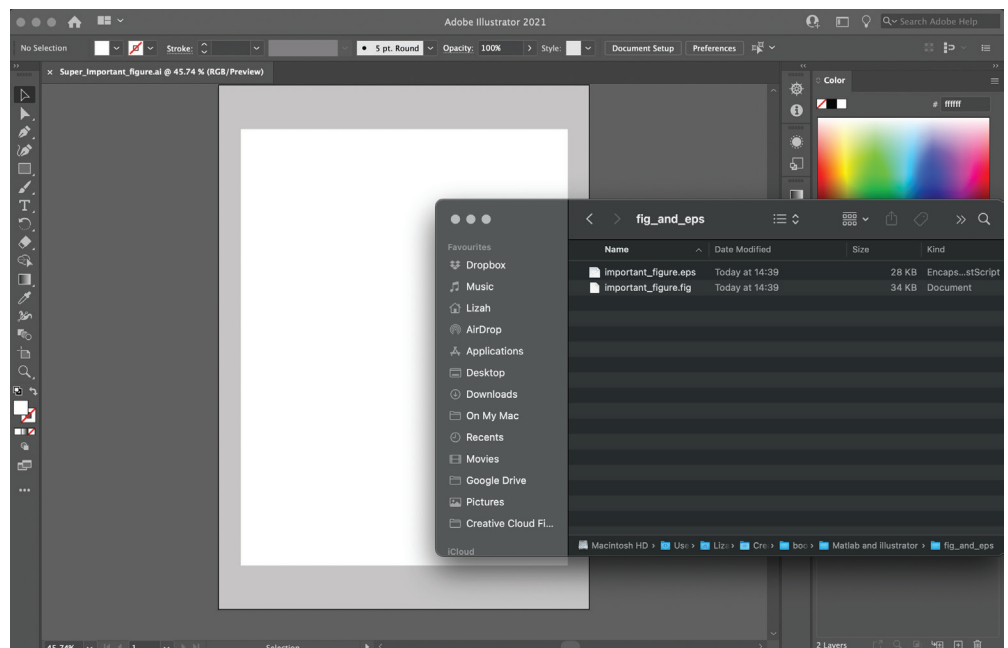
Adobe Illustrator 2021

Search Adobe Help

No Selection

Stroke:

5 pt. Round

Opacity: 100%

Style:

Document Setup

Preferences

× Super_Important_figure.ai @ 45.74 % (RGB/Preview)

Color

# ffffff

fig_and_eps

Favourites

Dropbox

Music

Lizah

AirDrop

Applications

Desktop

Downloads

On My Mac

Recents

Movies

Google Drive

Pictures

Creative Cloud Fi...

iCloud

| Name | Date Modified | Size | Kind |
|---|---|---|---|
| important_figure.eps | Today at 14:39 | 28 KB | Encaps...stScript |
| important_figure.fig | Today at 14:39 | 34 KB | Document |

Macintosh HD › Use › Liz › Cre › boo › Matlab and illustrator › fig_and_eps

2 Layers

45.74%

Selection